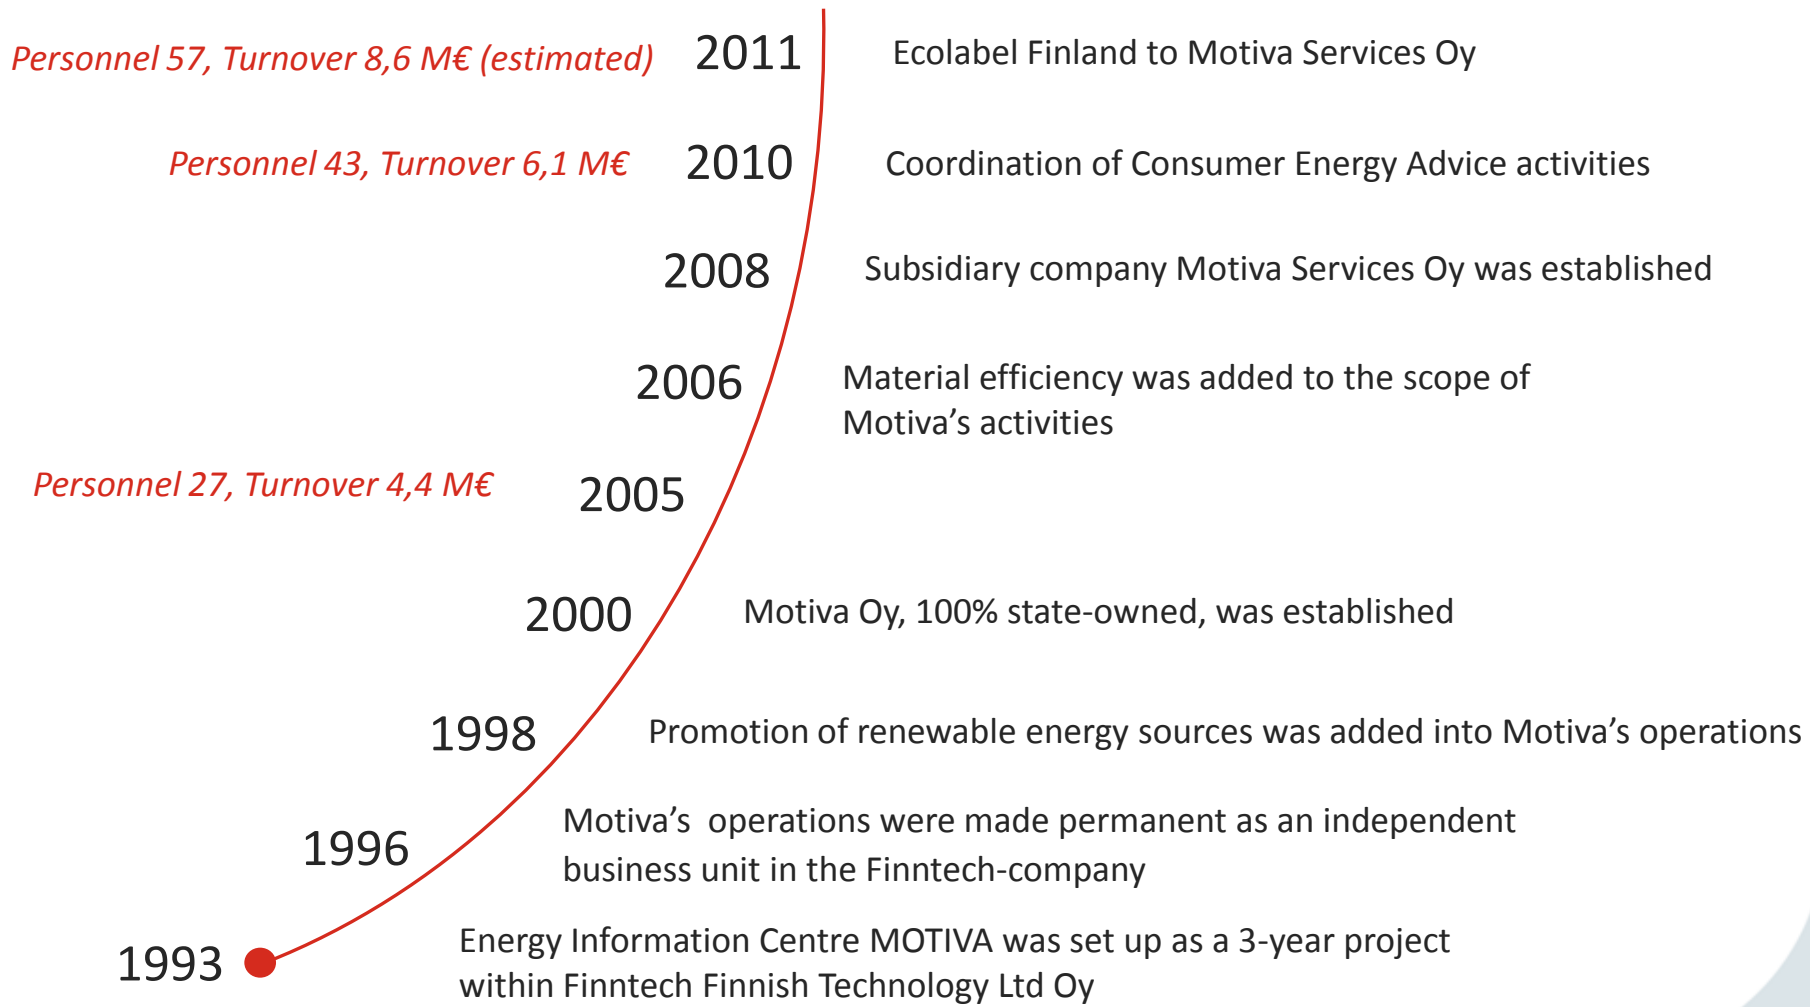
Personnel 57, Turnover 8,6 M€ (estimated) 2011 Ecolabel Finland to Motiva Services Oy

Personnel 43, Turnover 6,1 M€ 2010 Coordination of Consumer Energy Advice activities

2008 Subsidiary company Motiva Services Oy was established

2006 Material efficiency was added to the scope of Motiva's activities

Personnel 27, Turnover 4,4 M€ 2005

2000 Motiva Oy, 100% state-owned, was established

1998 Promotion of renewable energy sources was added into Motiva's operations

1996 Motiva's operations were made permanent as an independent business unit in the Finntech-company

1993 Energy Information Centre MOTIVA was set up as a 3-year project within Finntech Finnish Technology Ltd Oy